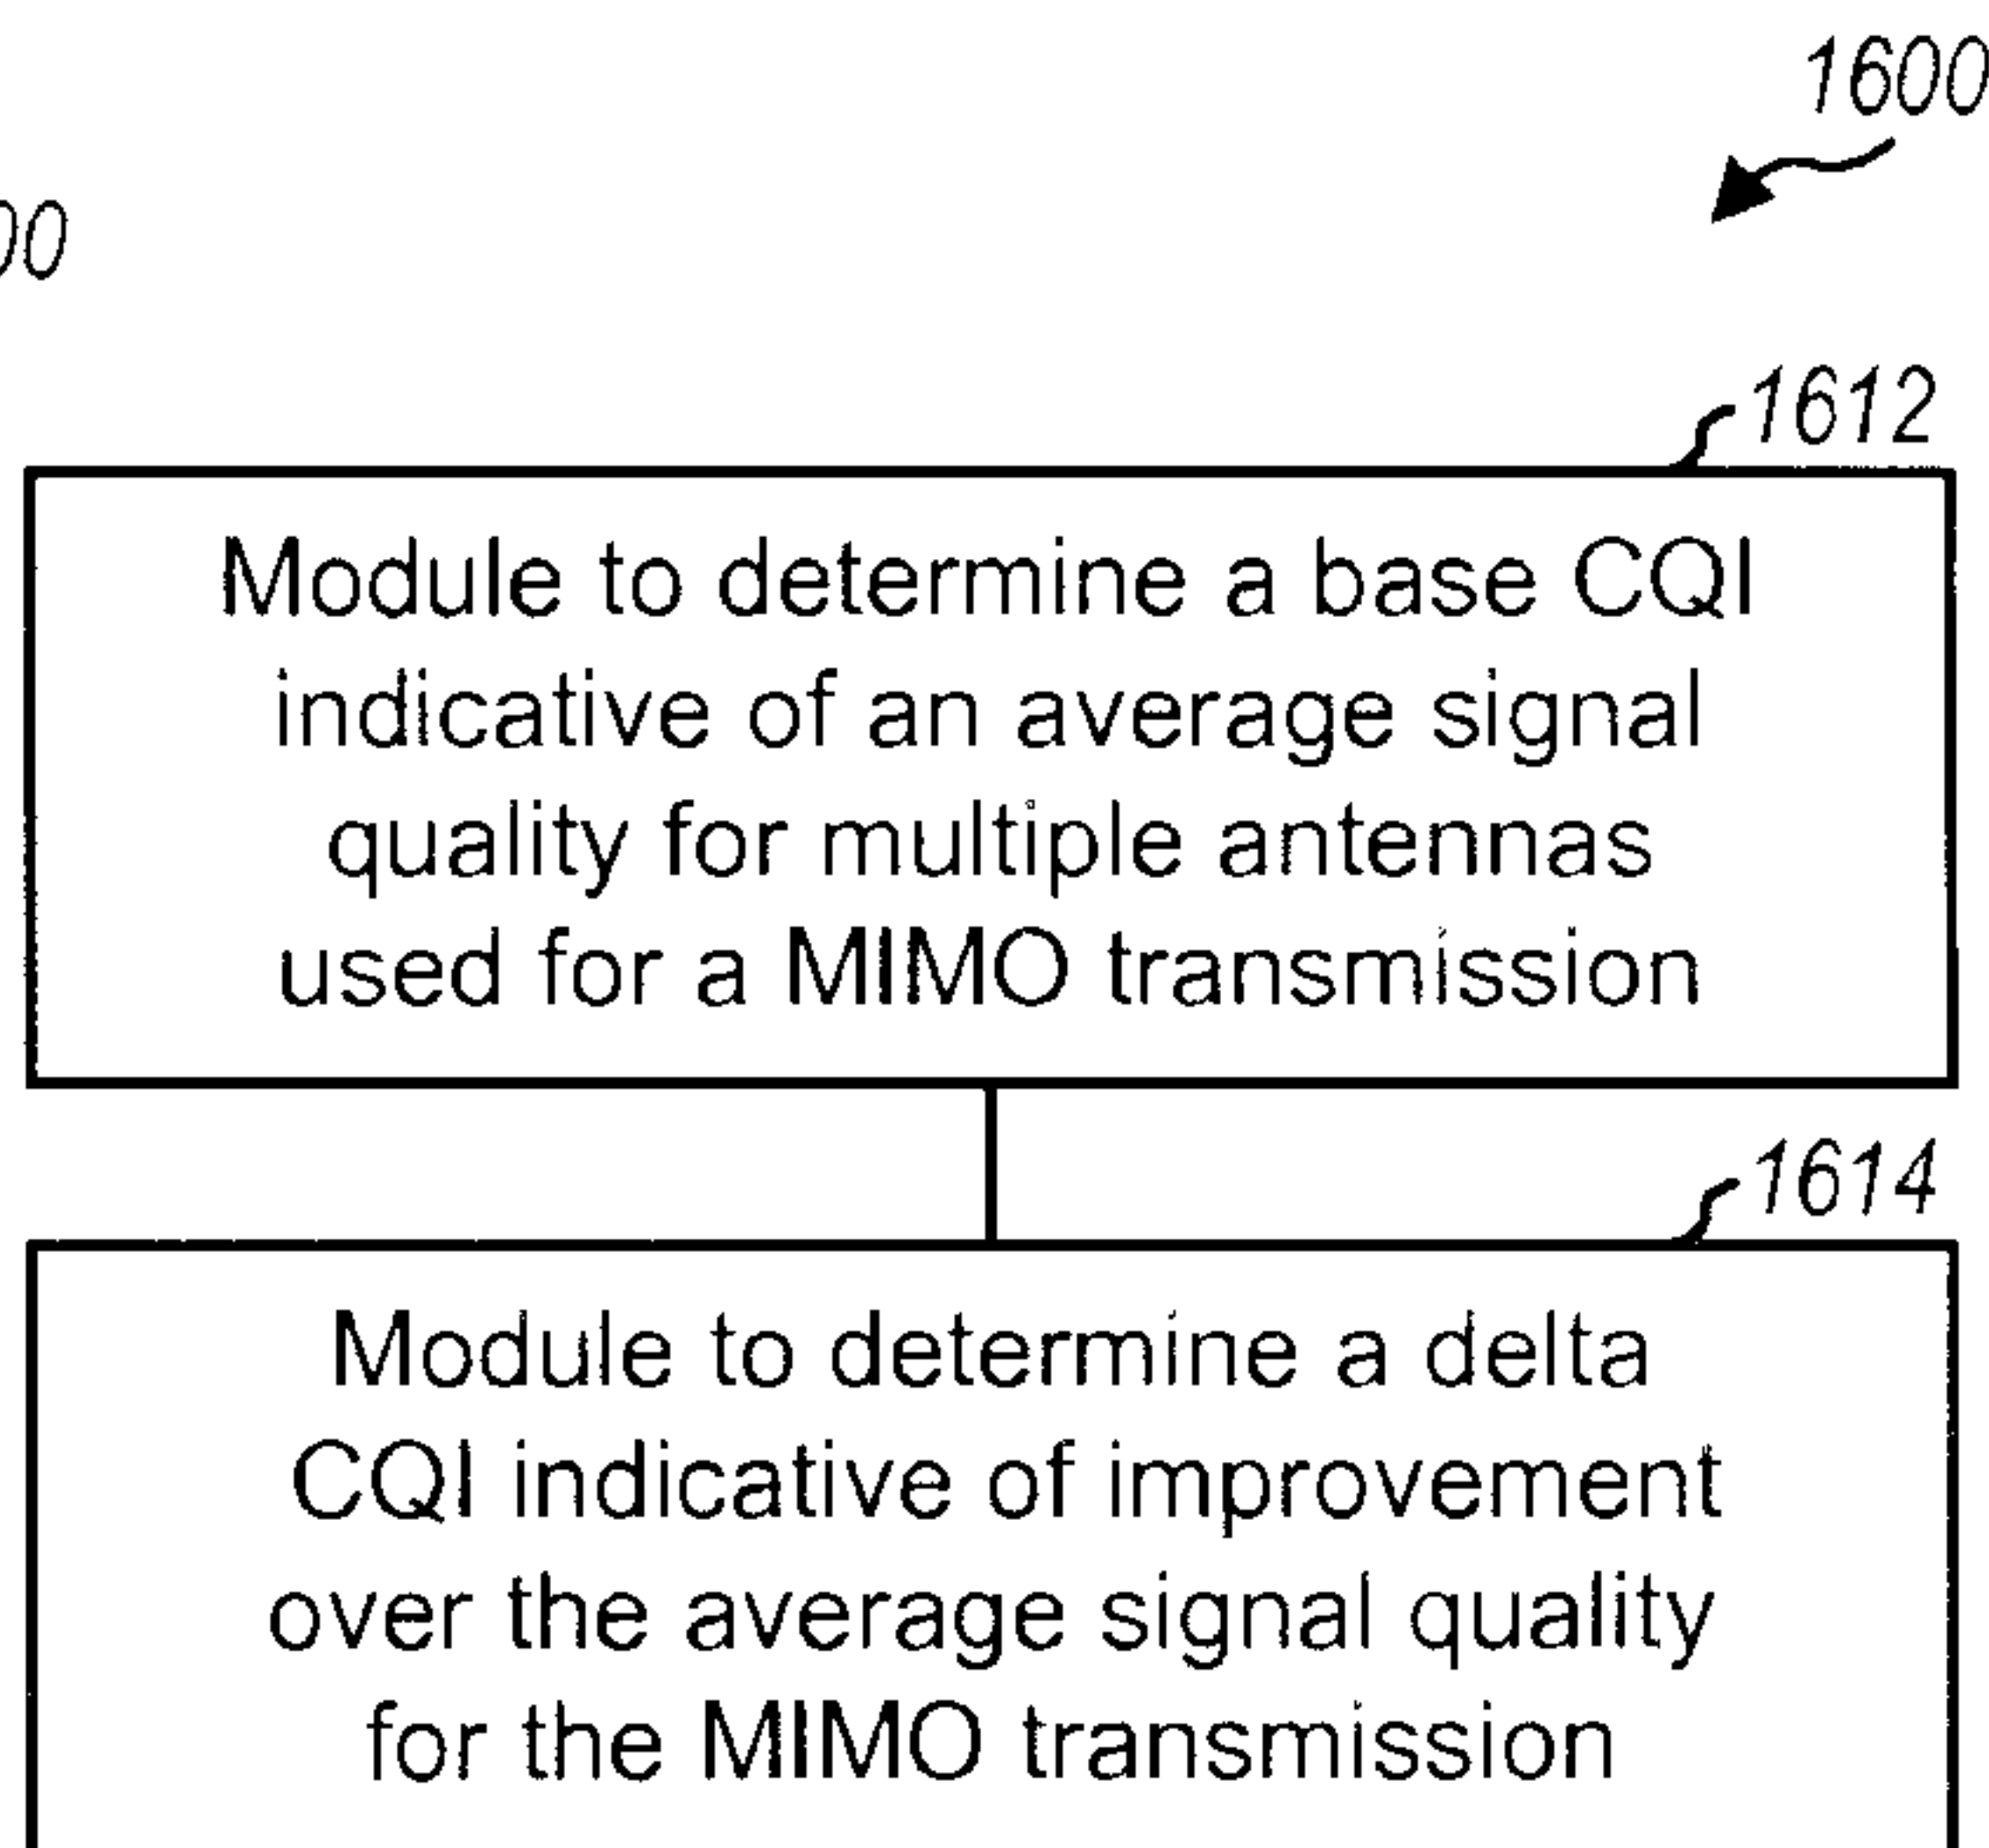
1600

00

1612

Module to determine a base CQI indicative of an average signal quality for multiple antennas used for a MIMO transmission

1614

Module to determine a delta CQI indicative of improvement over the average signal quality for the MIMO transmission